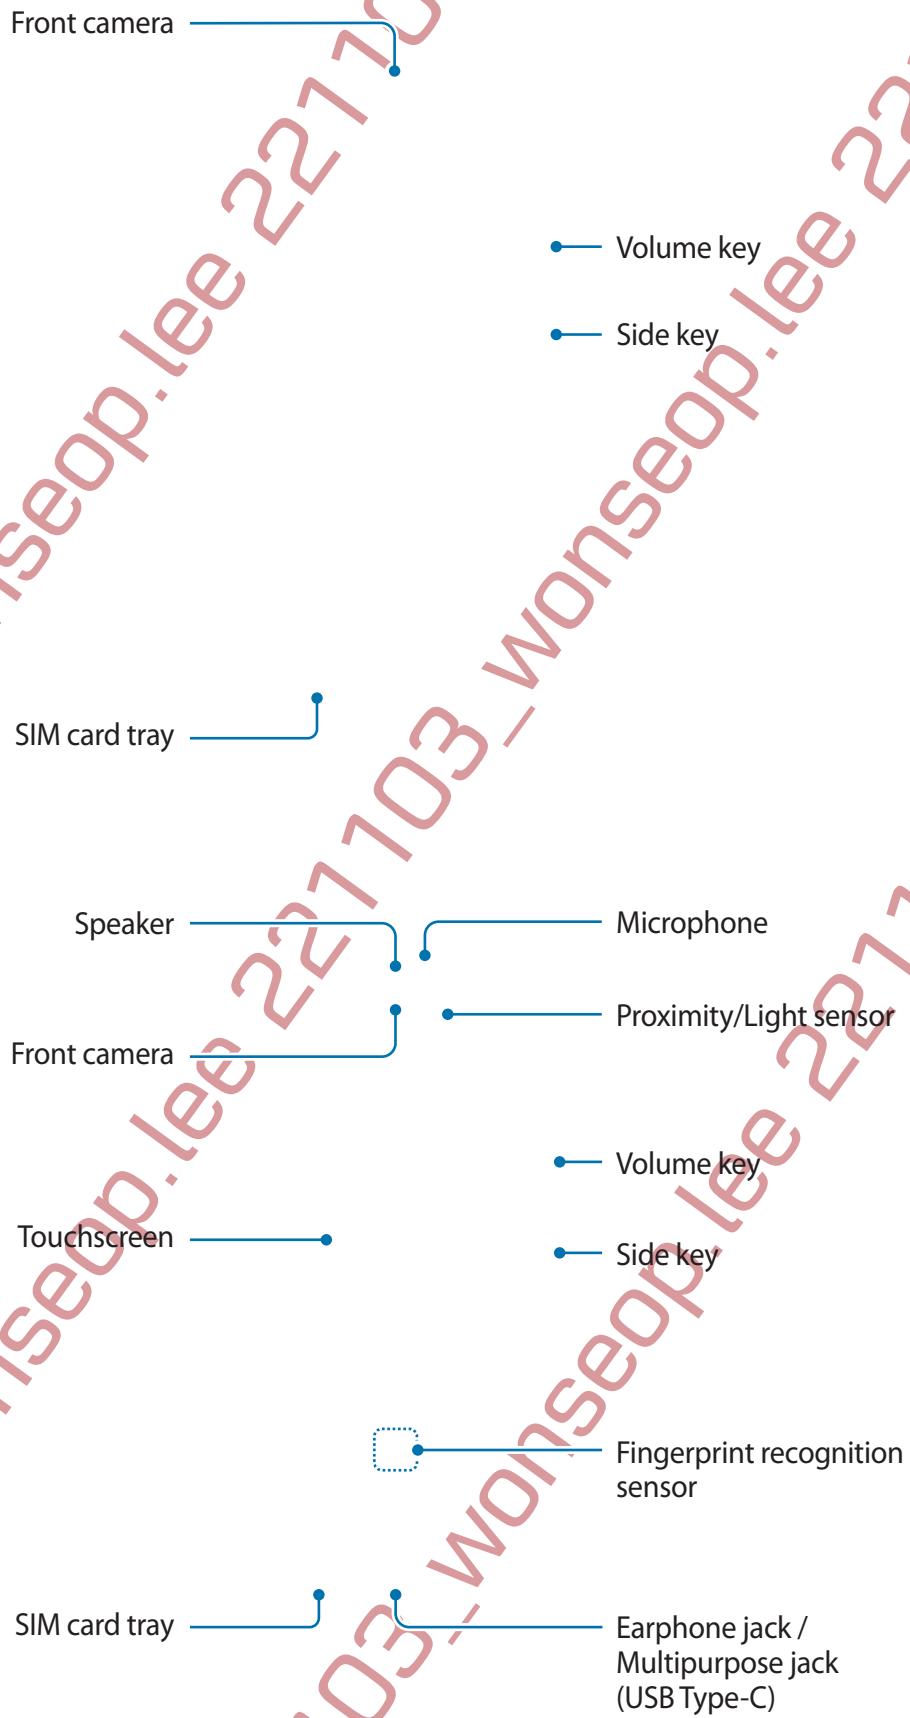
Front camera

Volume key

Side key

SIM card tray

Speaker

Microphone

Proximity/Light sensor

Front camera

Volume key

Touchscreen

Side key

Fingerprint recognition sensor

SIM card tray

Earphone jack / Multipurpose jack (USB Type-C)

seop.lee 221103_wonseop.lee 22

seop.lee 221103_wonseop.lee 221

03_wonseop.lee 221

seop.lee 221

seop.lee 22